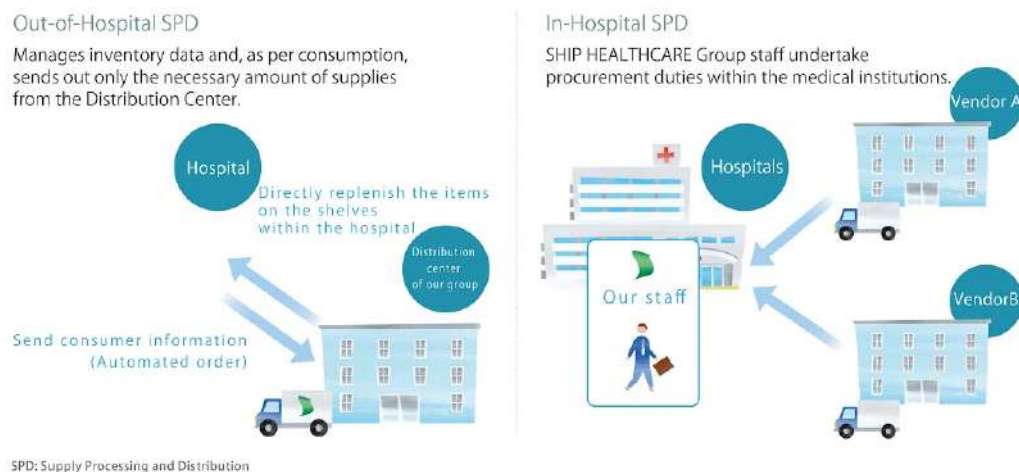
Out-of-Hospital SPD

Manages inventory data and, as per consumption, sends out only the necessary amount of supplies from the Distribution Center.

Hospital

Directly replenish the items on the shelves within the hospital

Distribution center of our group

Send consumer information (Automated order)

In-Hospital SPD

SHIP HEALTHCARE Group staff undertake procurement duties within the medical institutions.

Vendor A

Hospitals

Our staff

VendorB

SPD: Supply Processing and Distribution